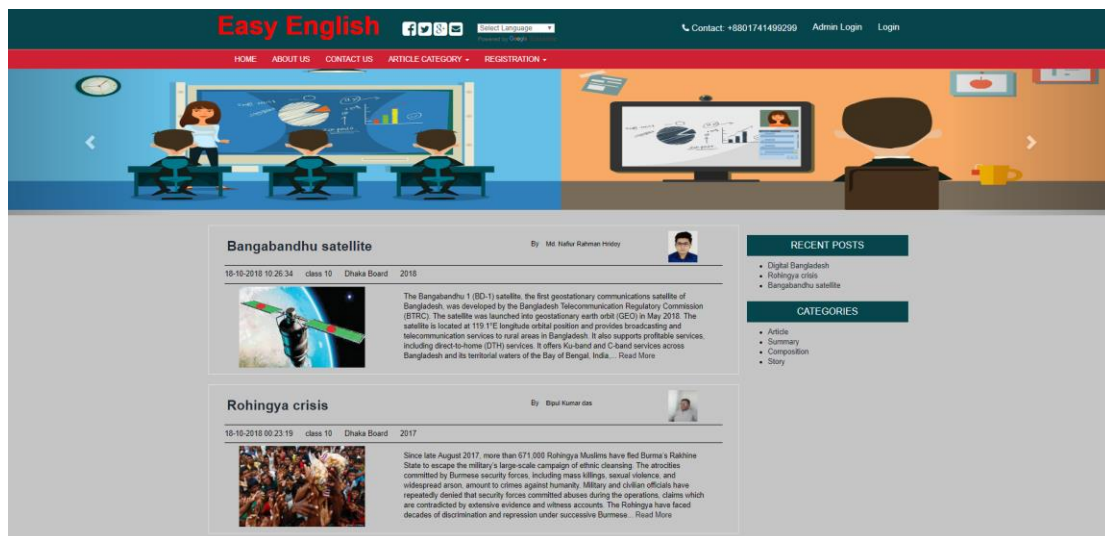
Easy English

Select Language ▼
Powered by Google

Contact: +8801741499299   Admin Login   Login

HOME   ABOUT US   CONTACT US   ARTICLE CATEGORY ▾   REGISTRATION ▾

Bangabandhu satellite

By Md. Nafiur Rahman Hridoy

18-10-2018 10:26:34   class 10   Dhaka Board   2018

The Bangabandhu 1 (BD-1) satellite, the first geostationary communications satellite of Bangladesh, was developed by the Bangladesh Telecommunication Regulatory Commission (BTRC). The satellite was launched into geostationary earth orbit (GEO) in May 2018. The satellite is located at 119.1°E longitude orbital position and provides broadcasting and telecommunication services to rural areas in Bangladesh. It also supports profitable services, including direct-to-home (DTH) services. It offers Ku-band and C-band services across Bangladesh and its territorial waters of the Bay of Bengal, India,... Read More

Rohingya crisis

By Bipul Kumar das

18-10-2018 00:23:19   class 10   Dhaka Board   2017

Since late August 2017, more than 671,000 Rohingya Muslims have fled Burma's Rakhine State to escape the military's large-scale campaign of ethnic cleansing. The atrocities committed by Burmese security forces, including mass killings, sexual violence, and widespread arson, amount to crimes against humanity. Military and civilian officials have repeatedly denied that security forces committed abuses during the operations, claims which are contradicted by extensive evidence and witness accounts. The Rohingya have faced decades of discrimination and repression under successive Burmese... Read More

RECENT POSTS
• Digital Bangladesh
• Rohingya crisis
• Bangabandhu satellite

CATEGORIES
• Article
• Summary
• Composition
• Story